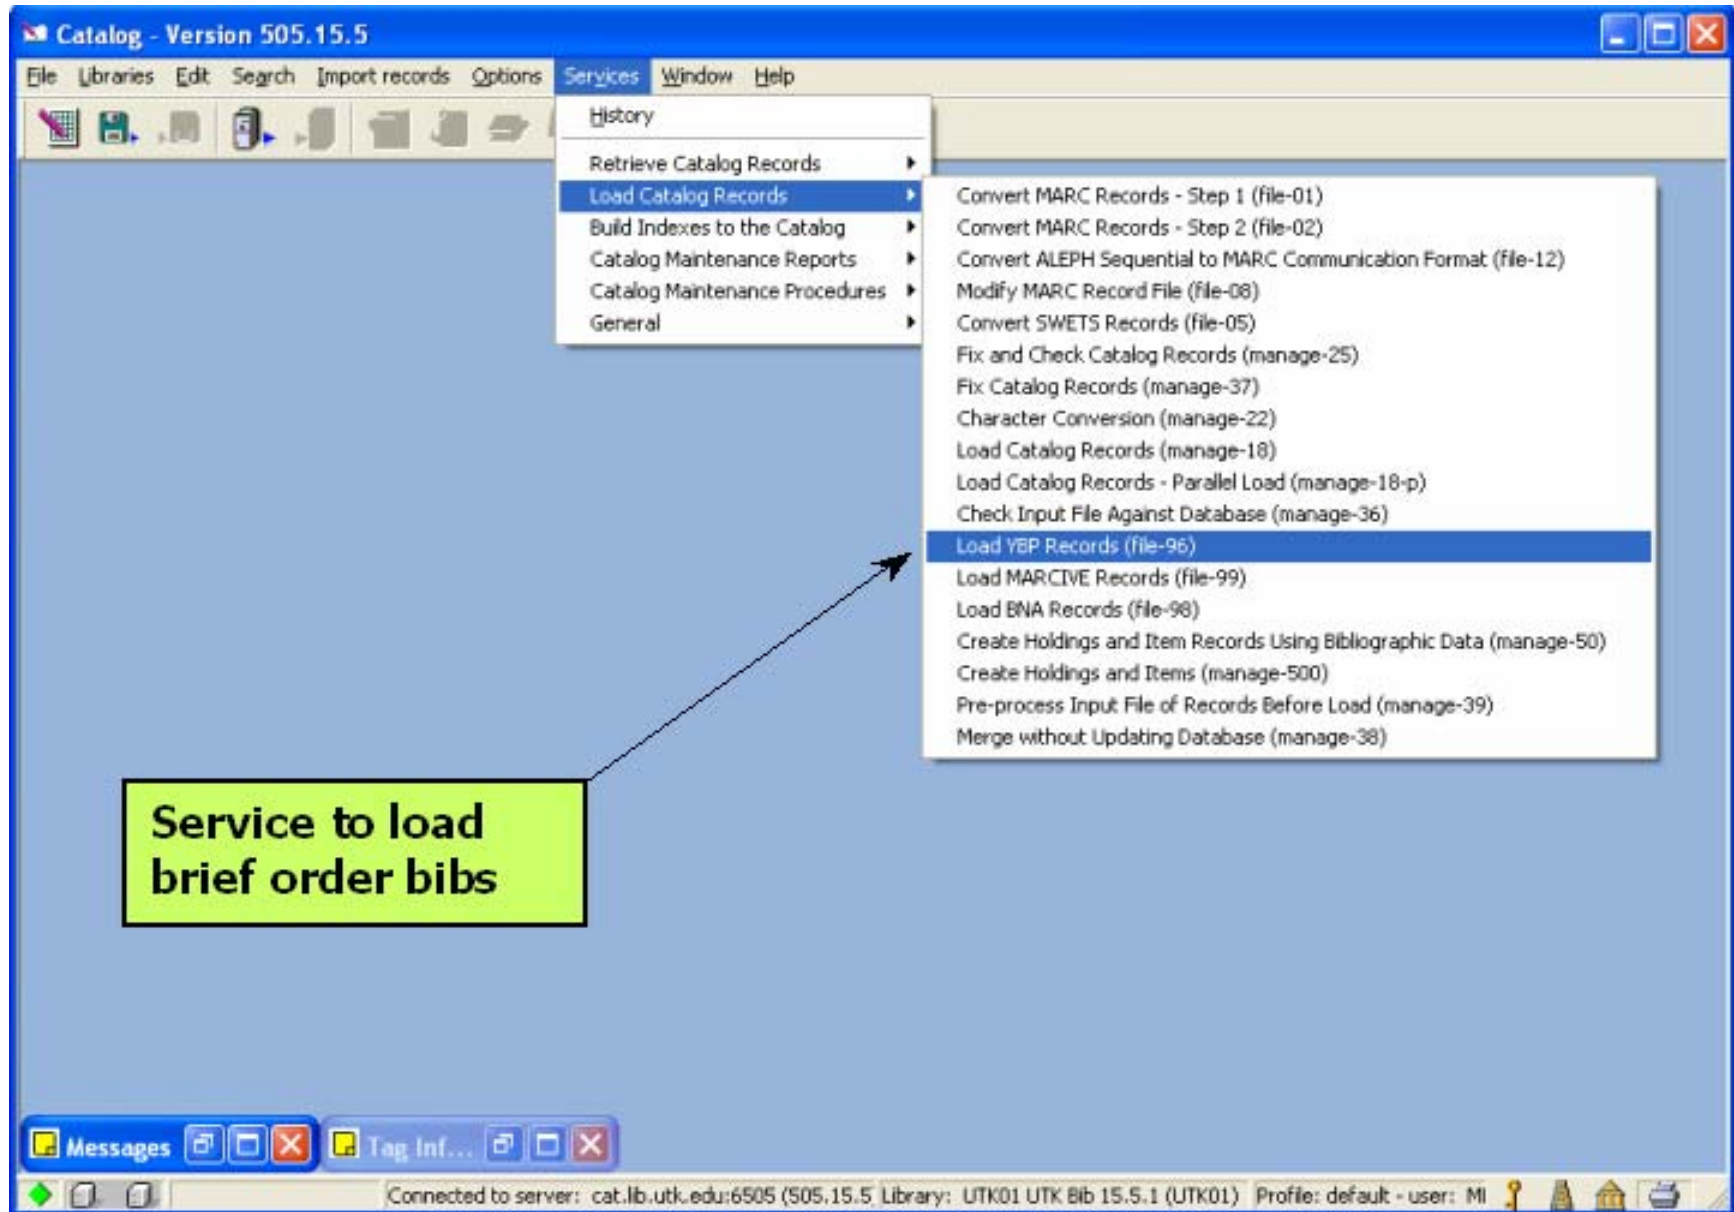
Catalog - Version 505.15.5

File Libraries Edit Search Import records Options Services Window Help

History

Retrieve Catalog Records
Load Catalog Records
Build Indexes to the Catalog
Catalog Maintenance Reports
Catalog Maintenance Procedures
General

Convert MARC Records - Step 1 (file-01)
Convert MARC Records - Step 2 (file-02)
Convert ALEPH Sequential to MARC Communication Format (file-12)
Modify MARC Record File (file-08)
Convert SWETS Records (file-05)
Fix and Check Catalog Records (manage-25)
Fix Catalog Records (manage-37)
Character Conversion (manage-22)
Load Catalog Records (manage-18)
Load Catalog Records - Parallel Load (manage-18-p)
Check Input File Against Database (manage-36)
Load YBP Records (file-96)
Load MARCIVE Records (file-99)
Load BNA Records (file-98)
Create Holdings and Item Records Using Bibliographic Data (manage-50)
Create Holdings and Items (manage-500)
Pre-process Input File of Records Before Load (manage-39)
Merge without Updating Database (manage-38)

Service to load brief order bibs

Messages

Tag Inf...

Connected to server: cat.lib.utk.edu:6505 (505.15.5 Library: UTK01 UTK Bib 15.5.1 (UTK01) Profile: default - user: MI